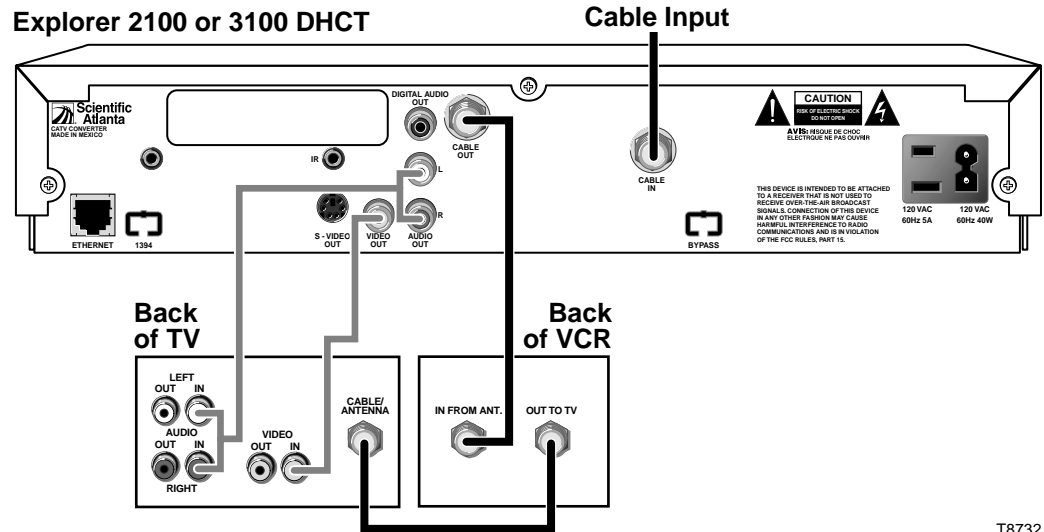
Explorer 2100 or 3100 DHCT

Cable Input

Scientific Atlanta
CATV CONVERTER
MADE IN MEXICO

DIGITAL AUDIO OUT

CABLE OUT

IR

L

R

S - VIDEO OUT

VIDEO OUT

AUDIO OUT

ETHERNET

1394

CABLE IN

CAUTION
RISK OF ELECTRIC SHOCK
DO NOT OPEN

AVIS: RISQUE DE CHOC ELECTRIQUE NE PAS OUVRIR

THIS DEVICE IS INTENDED TO BE ATTACHED TO A RECEIVER THAT IS NOT USED TO RECEIVE OVER-THE-AIR BROADCAST SIGNALS. CONNECTION OF THIS DEVICE IN ANY OTHER FASHION MAY CAUSE HARMFUL INTERFERENCE TO RADIO COMMUNICATIONS AND IS IN VIOLATION OF THE FCC RULES, PART 15.

BYPASS

120 VAC
60Hz 5A

120 VAC
60Hz 40W

Back of TV

LEFT
OUT IN
AUDIO
OUT IN
RIGHT

VIDEO
OUT IN

CABLE/ ANTENNA

Back of VCR

IN FROM ANT.

OUT TO TV

T8732